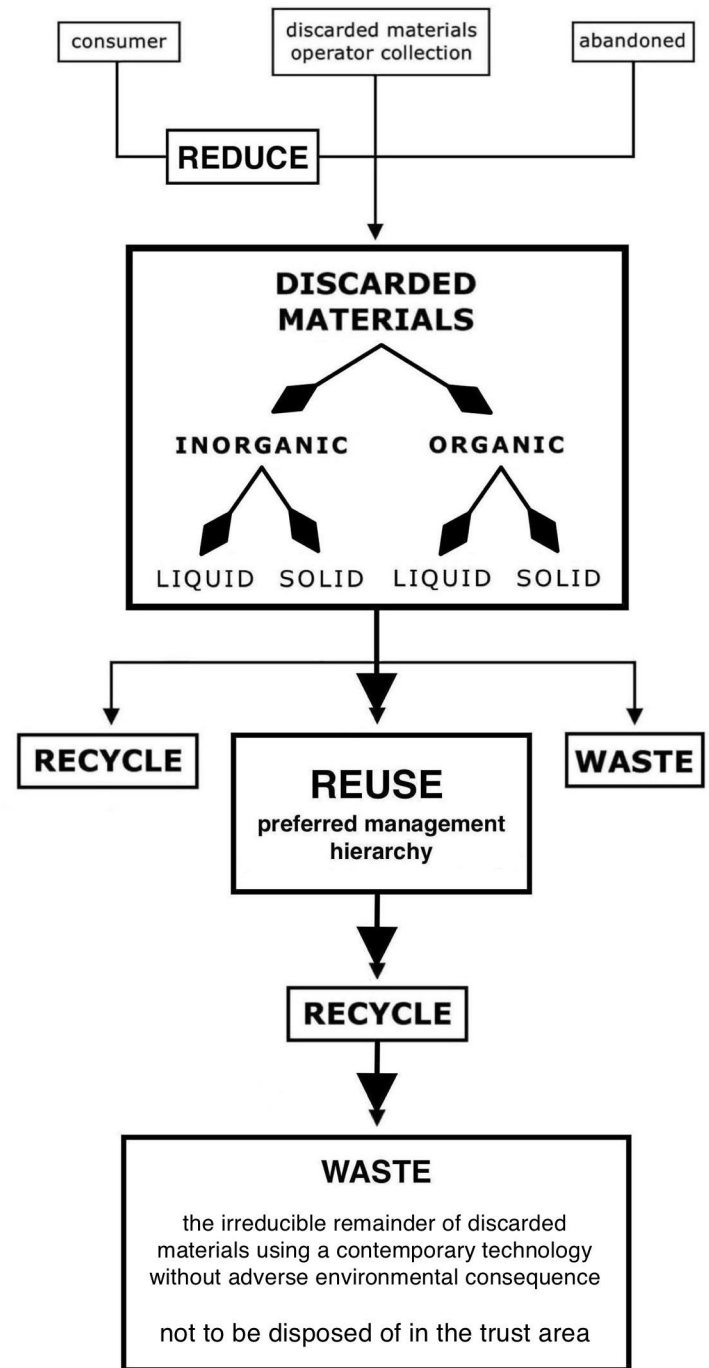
consumer

discarded materials operator collection

abandoned

REDUCE

DISCARDED MATERIALS

INORGANIC

ORGANIC

LIQUID SOLID LIQUID SOLID

RECYCLE

REUSE
preferred management hierarchy

WASTE

RECYCLE

WASTE

the irreducible remainder of discarded materials using a contemporary technology without adverse environmental consequence

not to be disposed of in the trust area